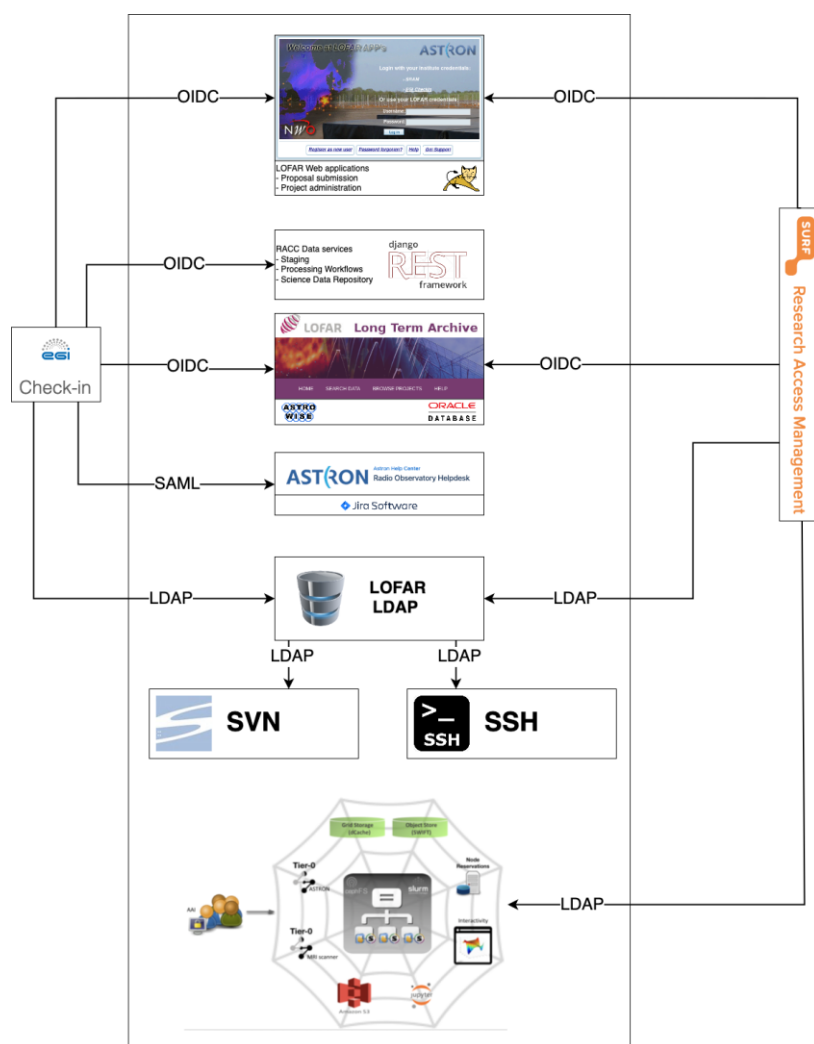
OIDC

Welcome at LOFAR APPs

ASTRON

Login with your institute credentials:

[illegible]

Or use your LOFAR credentials:

Username

Password

Login

Register as new user | Password forgotten? | Help | Get Support

LOFAR Web applications
- Proposal submission
- Project administration

OIDC

RACC Data services
- Staging
- Processing Workflows
- Science Data Repository

django
REST
framework

OIDC

LOFAR Long Term Archive

HOME SEARCH DATA BROWSE PROJECTS HELP

ASTRO WISE

ORACLE
DATABASE

OIDC

OIDC

Check-in

SAML

ASTRON Astron Help Center
Radio Observatory Helpdesk

Jira Software

SURF
Research Access Management

LDAP

LOFAR
LDAP

LDAP

LDAP

LDAP

SVN

SSH

SSH

Grid Storage (dCache)

Object Store (SWIFT)

Node Reservations

Tier-0
ASTRON

AAI

slurm

Interactivity

Tier-0
MRI scanner

Amazon S3

jupyter

LDAP